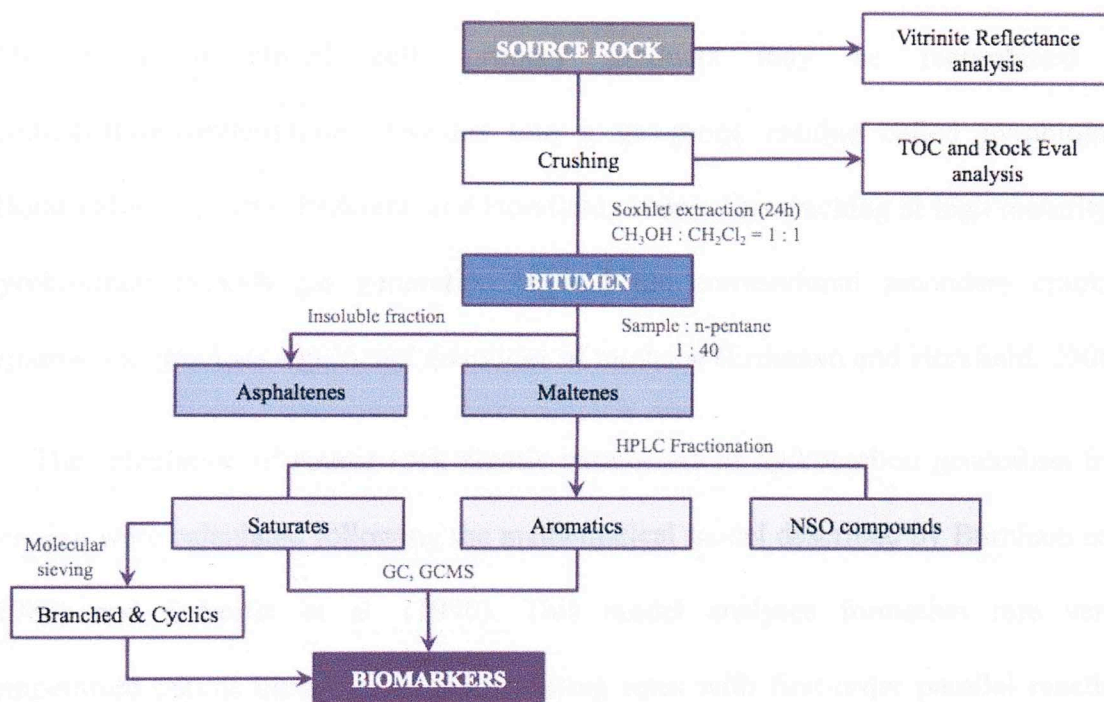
SOURCE ROCK

Vitrinite Reflectance analysis

Crushing

TOC and Rock Eval analysis

Soxhlet extraction (24h)
$CH_3OH : CH_2Cl_2 = 1 : 1$

BITUMEN

Insoluble fraction

Sample : n-pentane
1 : 40

Asphaltenes

Maltenes

HPLC Fractionation

Saturates

Aromatics

NSO compounds

Molecular sieving

Branched & Cyclics

GC, GCMS

BIOMARKERS